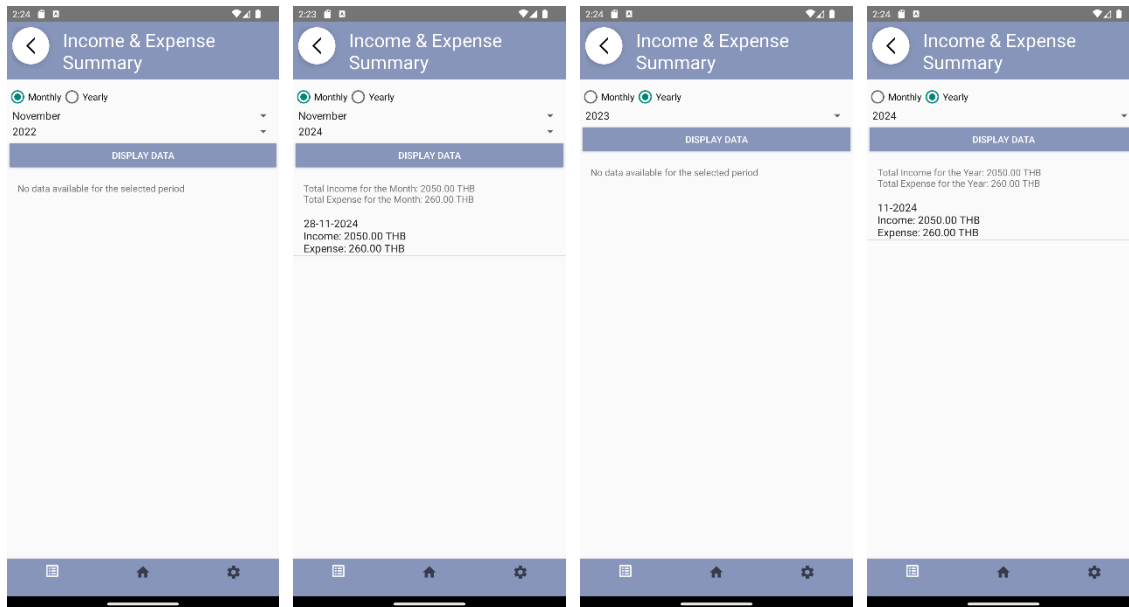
2:24

Income & Expense Summary

Monthly Yearly
November
2022
DISPLAY DATA

No data available for the selected period

2:23

Income & Expense Summary

Monthly Yearly
November
2024
DISPLAY DATA

Total Income for the Month: 2050.00 THB
Total Expense for the Month: 260.00 THB

28-11-2024
Income: 2050.00 THB
Expense: 260.00 THB

2:24

Income & Expense Summary

Monthly Yearly
2023
DISPLAY DATA

No data available for the selected period

2:24

Income & Expense Summary

Monthly Yearly
2024
DISPLAY DATA

Total Income for the Year: 2050.00 THB
Total Expense for the Year: 260.00 THB

11-2024
Income: 2050.00 THB
Expense: 260.00 THB